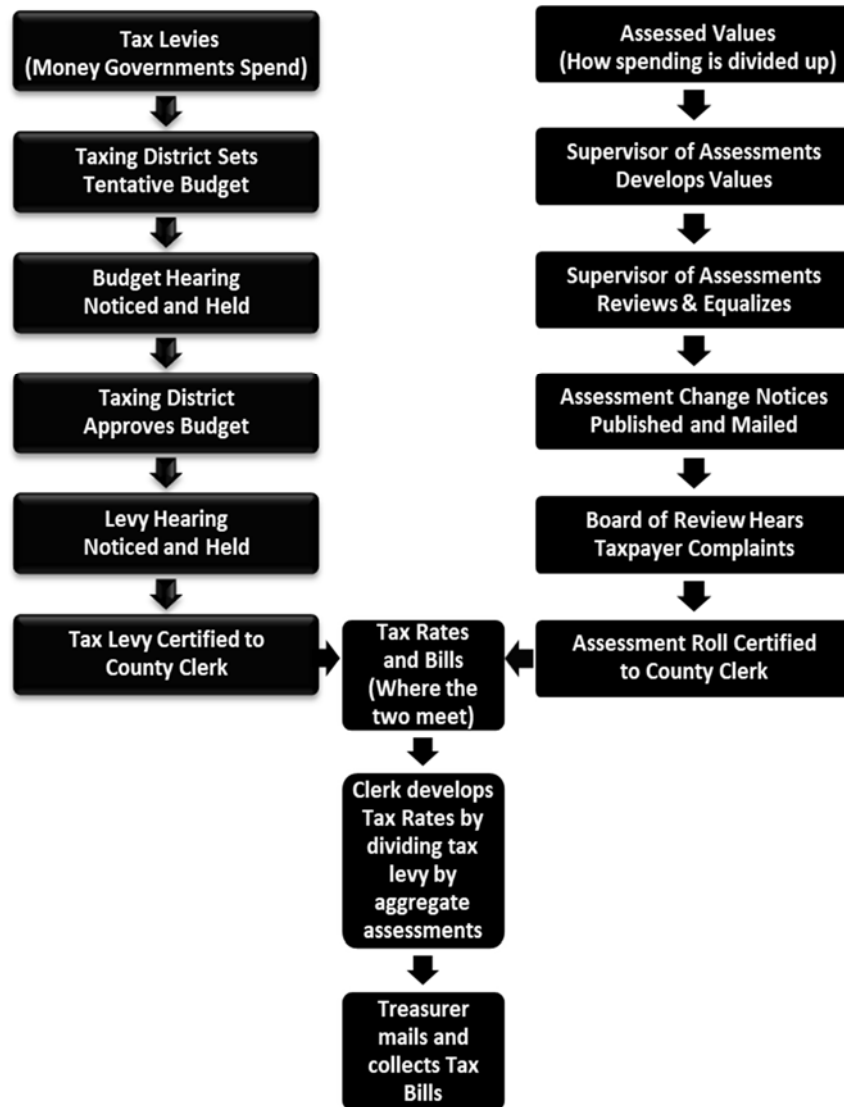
Tax Levies
(Money Governments Spend)

Taxing District Sets Tentative Budget

Budget Hearing Noticed and Held

Taxing District Approves Budget

Levy Hearing Noticed and Held

Tax Levy Certified to County Clerk

Assessed Values
(How spending is divided up)

Supervisor of Assessments Develops Values

Supervisor of Assessments Reviews & Equalizes

Assessment Change Notices Published and Mailed

Board of Review Hears Taxpayer Complaints

Assessment Roll Certified to County Clerk

Tax Rates and Bills (Where the two meet)

Clerk develops Tax Rates by dividing tax levy by aggregate assessments

Treasurer mails and collects Tax Bills